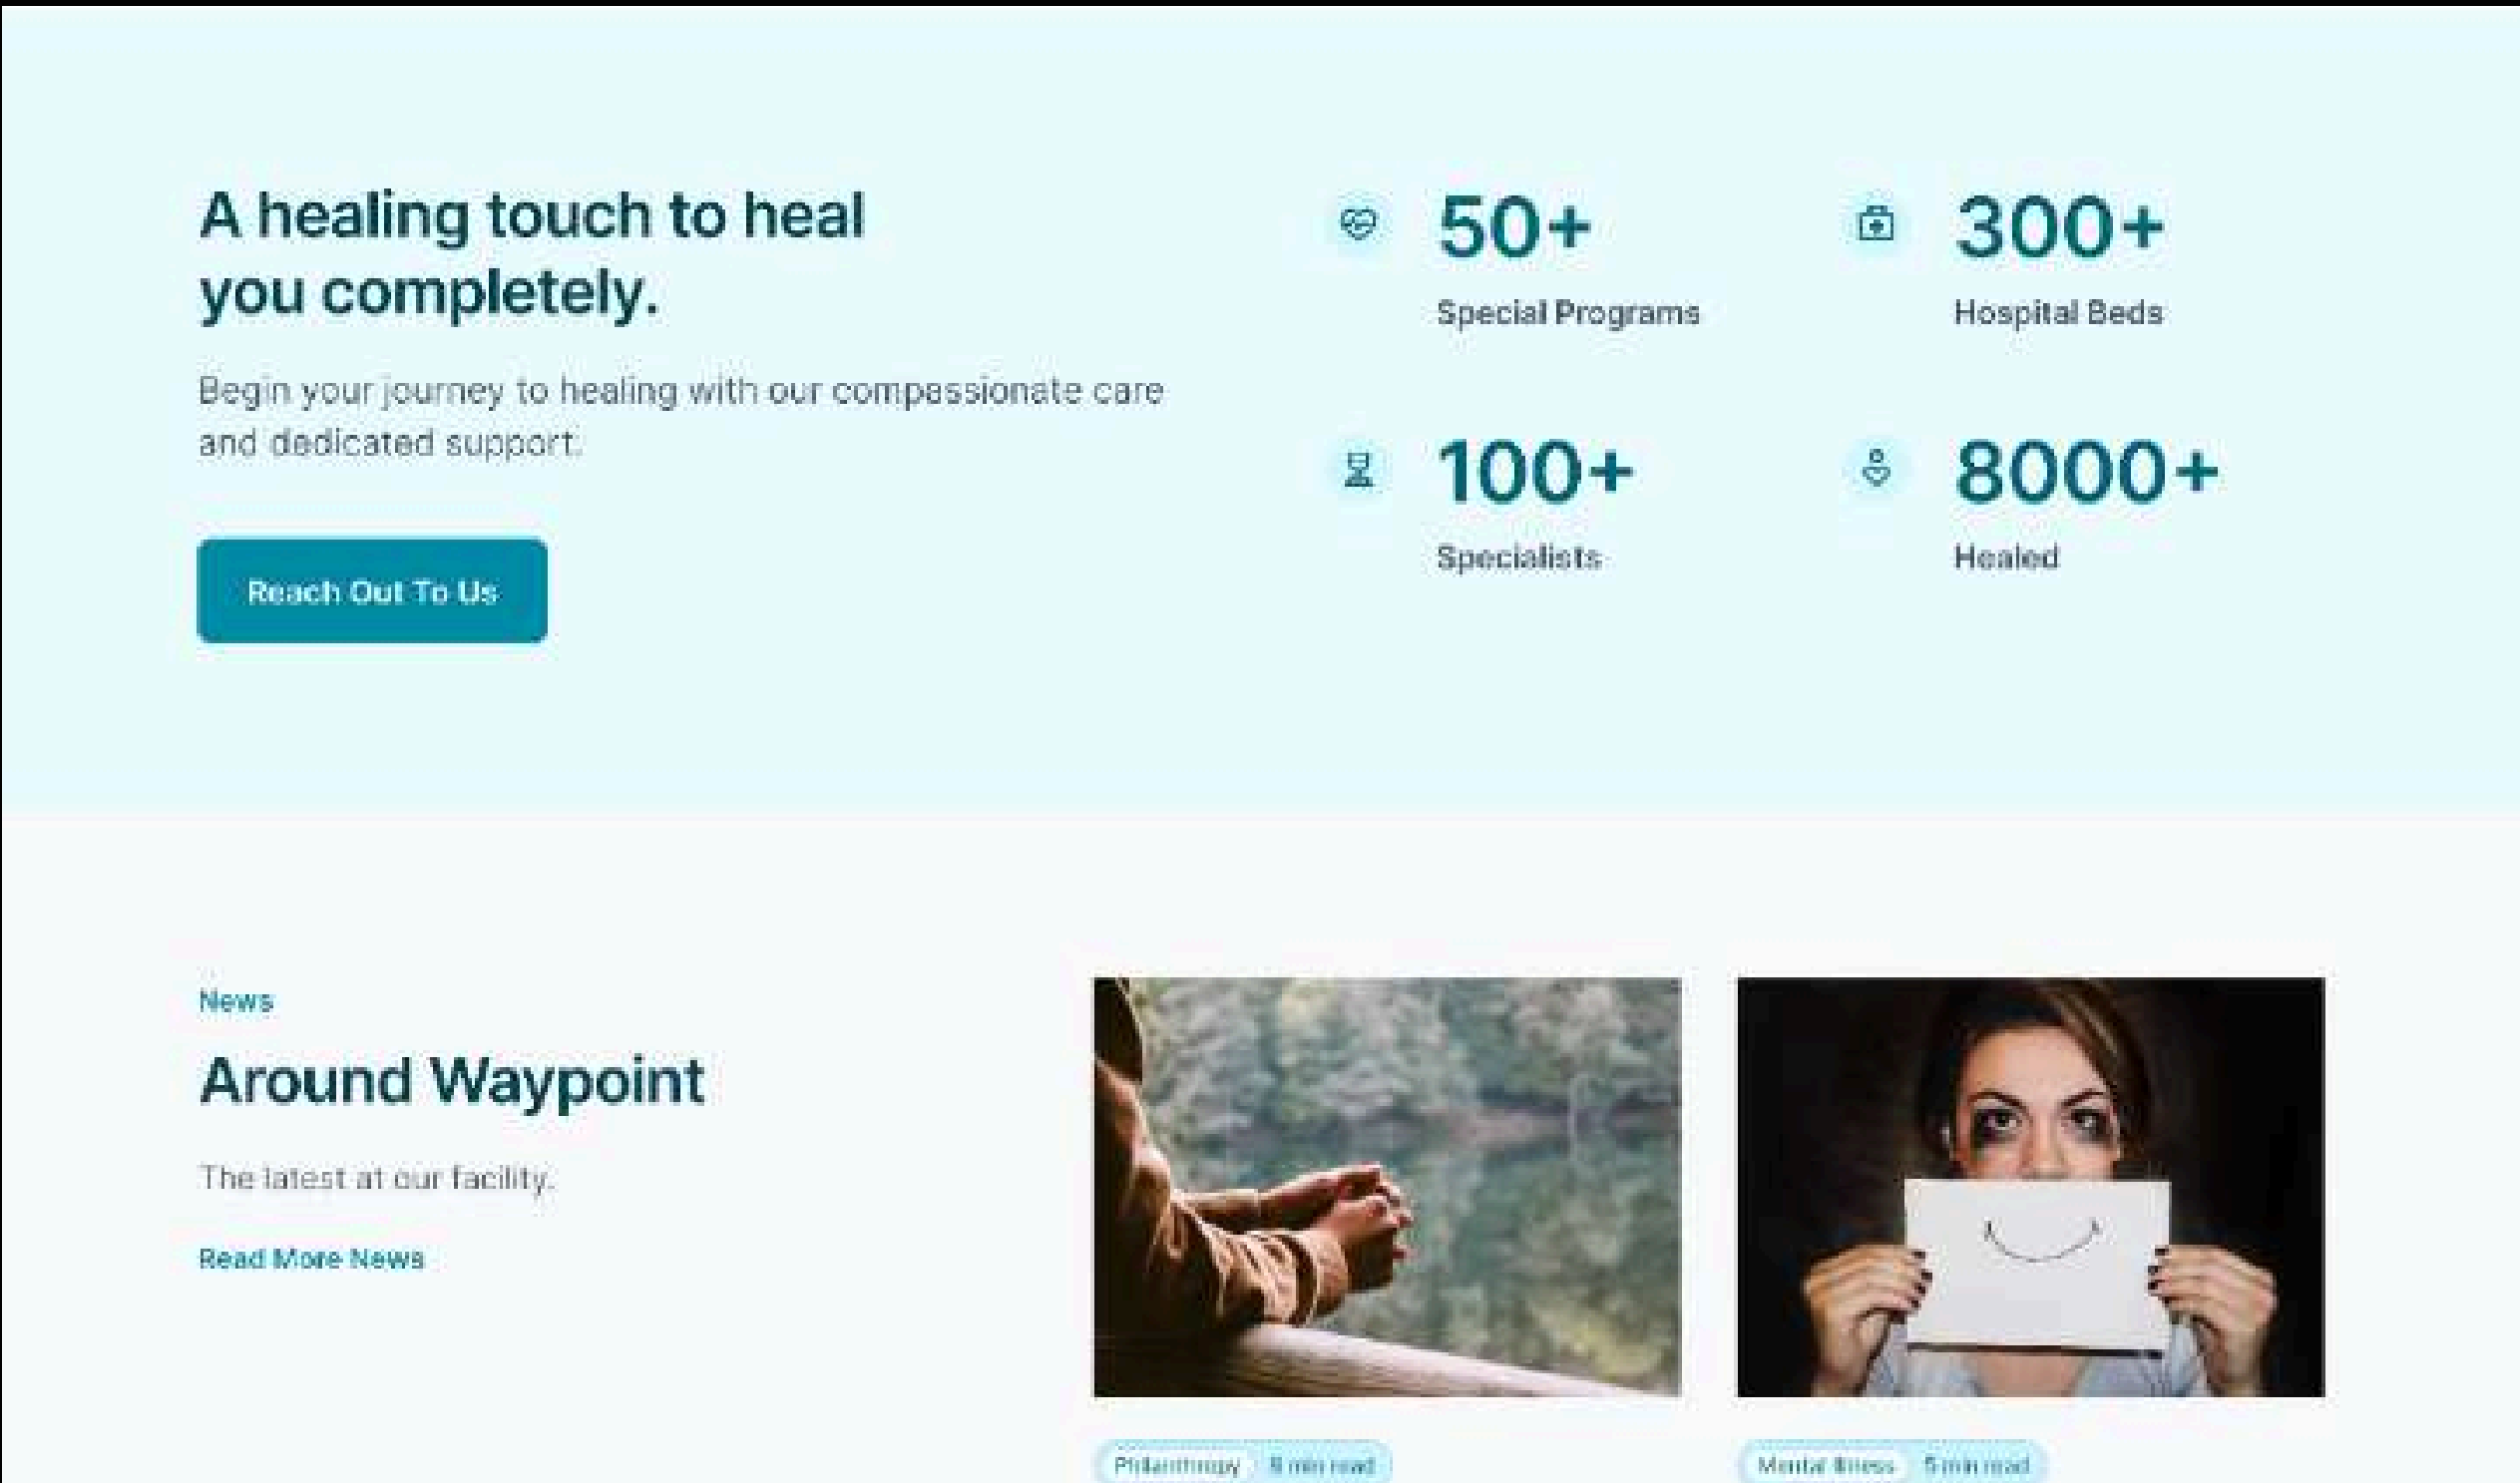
A healing touch to heal you completely.

Begin your journey to healing with our compassionate care and dedicated support.

Reach Out To Us

50+
Special Programs

300+
Hospital Beds

100+
Specialists

8000+
Healed

News

Around Waypoint

The latest at our facility.

Read More News

Philanthropy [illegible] min read

Mental Illness 5 min read